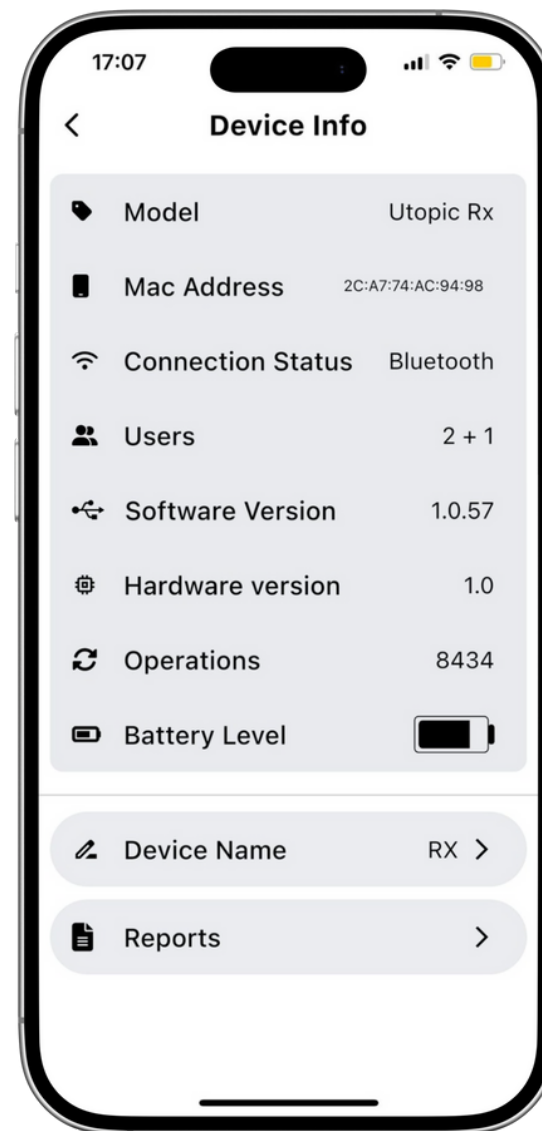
17:07

<

Device Info

Model Utopic Rx

Mac Address 2C:A7:74:AC:94:98

Connection Status Bluetooth

Users 2 + 1

Software Version 1.0.57

Hardware version 1.0

Operations 8434

Battery Level

Device Name RX >

Reports >